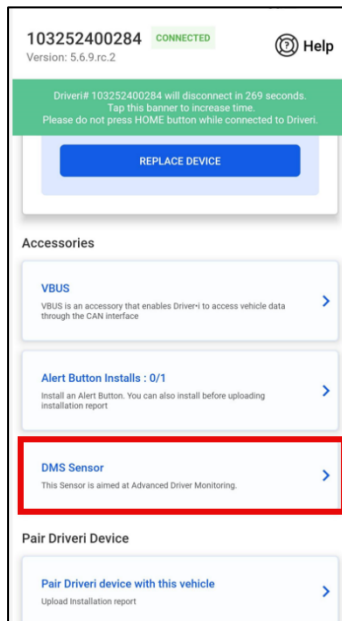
103252400284 CONNECTED
Version: 5.6.9.rc.2

Help

Driveri# 103252400284 will disconnect in 269 seconds.
Tap this banner to increase time.
Please do not press HOME button while connected to Driveri.

REPLACE DEVICE

Accessories

VBUS
VBUS is an accessory that enables Driver-i to access vehicle data through the CAN interface

Alert Button Installs : 0/1
Install an Alert Button. You can also install before uploading installation report

DMS Sensor
This Sensor is aimed at Advanced Driver Monitoring.

Pair Driveri Device

Pair Driveri device with this vehicle
Upload Installation report